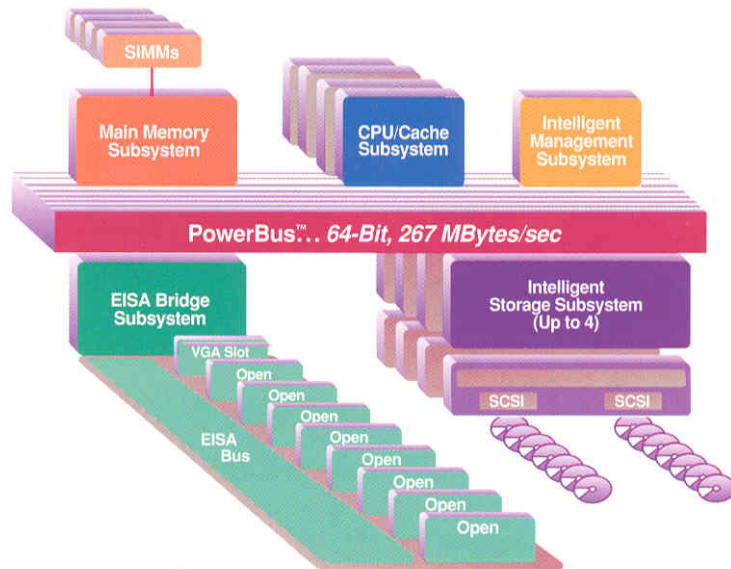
SIMMs

Main Memory Subsystem

CPU/Cache Subsystem

Intelligent Management Subsystem

PowerBus™... 64-Bit, 267 MBytes/sec

EISA Bridge Subsystem

Intelligent Storage Subsystem (Up to 4)

VGA Slot

Open

Open

Open

Open

Open

Open

Open

Open

EISA Bus

SCSI

SCSI